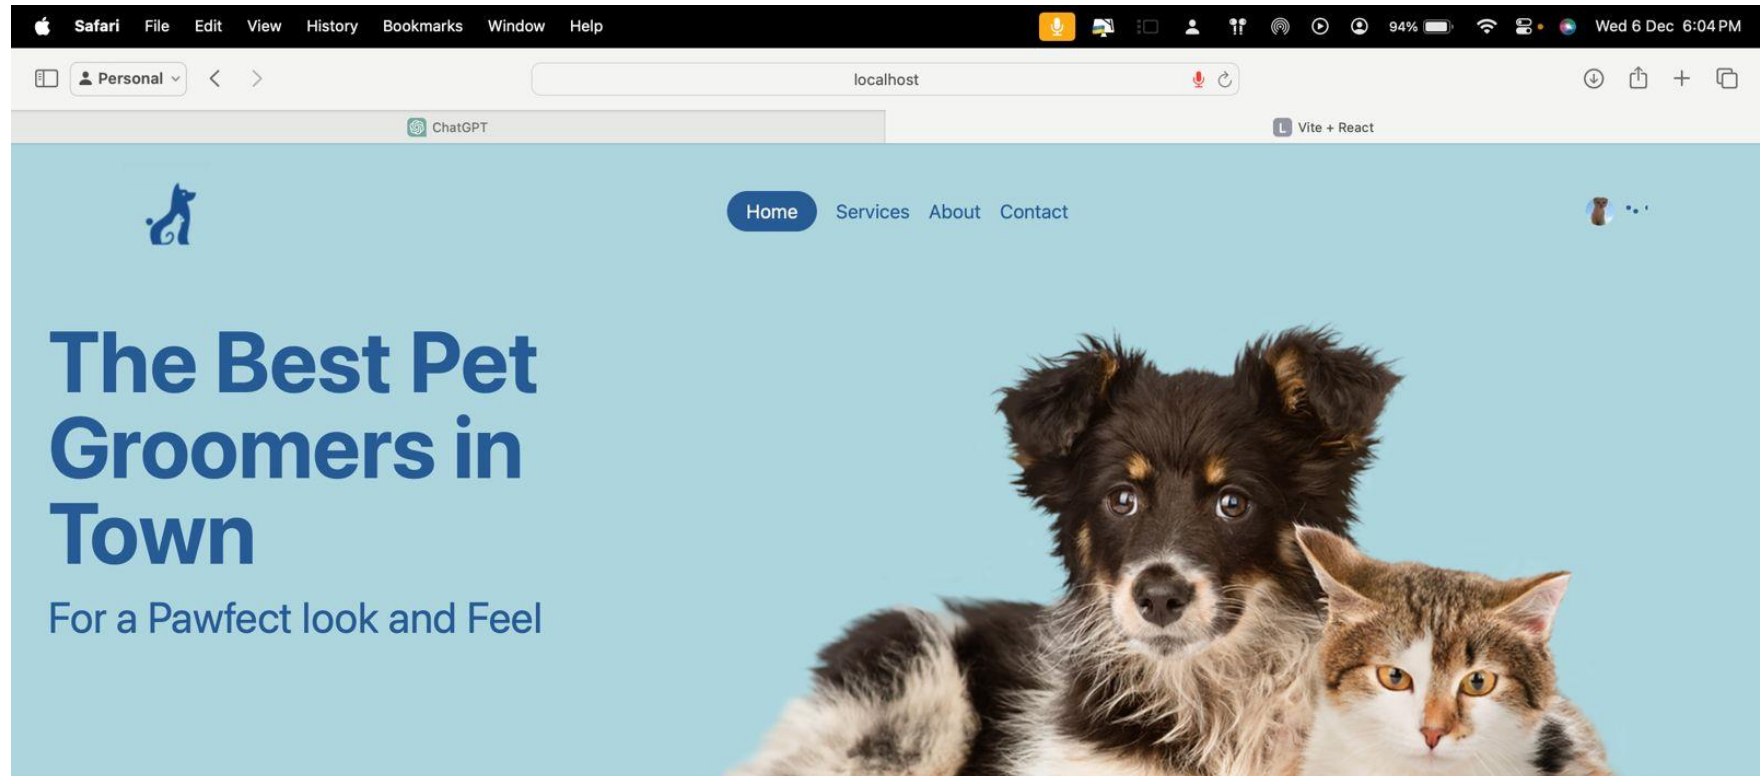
Safari File Edit View History Bookmarks Window Help 94% Wed 6 Dec 6:04 PM

Personal

localhost

ChatGPT

Vite + React

Home Services About Contact

The Best Pet Groomers in Town

For a Pawfect look and Feel